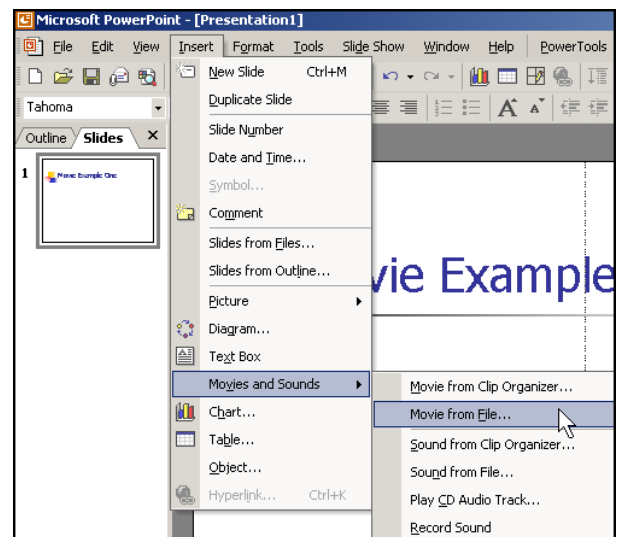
Microsoft PowerPoint - [Presentation1]

File Edit View Insert Format Tools Slide Show Window Help PowerTools

Tahoma

Outline Slides ×

1

Movie Example One

New Slide Ctrl+M
Duplicate Slide
Slide Number
Date and Time...
Symbol...
Comment
Slides from Files...
Slides from Outline...
Picture
Diagram...
Text Box
Movies and Sounds
Chart...
Table...
Object...
Hyperlink... Ctrl+K

vie Example

Movie from Clip Organizer...
Movie from File...
Sound from Clip Organizer...
Sound from File...
Play CD Audio Track...
Record Sound